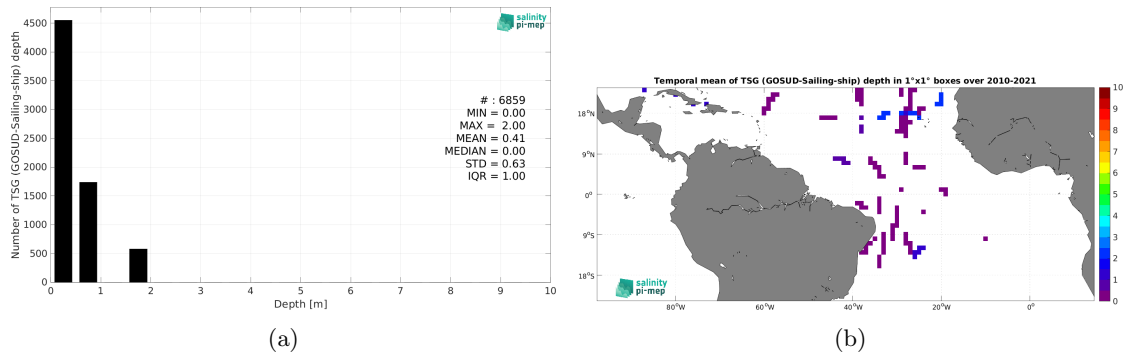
salinity pi-mep

Number of TSG (GOSUD-Sailing-ship) depth

4500
4000
3500
3000
2500
2000
1500
1000
500
0

# : 6859
MIN = 0.00
MAX = 2.00
MEAN = 0.41
MEDIAN = 0.00
STD = 0.63
IQR = 1.00

0 1 2 3 4 5 6 7 8 9 10
Depth [m]

(a)

Temporal mean of TSG (GOSUD-Sailing-ship) depth in 1°x1° boxes over 2010-2021

18°N
9°N
0°
9°S
18°S

80°W 60°W 40°W 20°W 0°

salinity pi-mep

10
9
8
7
6
5
4
3
2
1
0

(b)